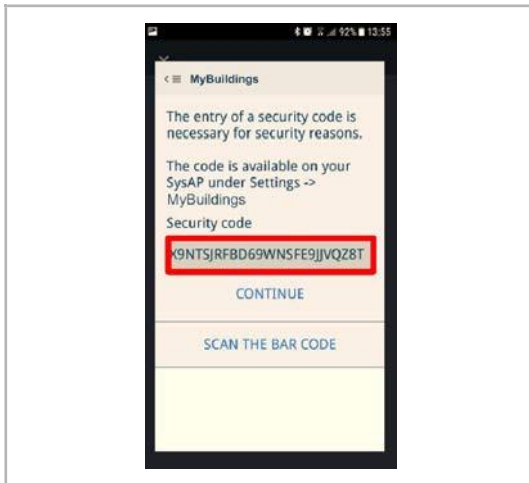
92% 13:55

MyBuildings

The entry of a security code is necessary for security reasons.

The code is available on your SysAP under Settings -> MyBuildings

Security code

X9NTSJRFBD69WNSFE9JJVQZ8T

CONTINUE

SCAN THE BAR CODE